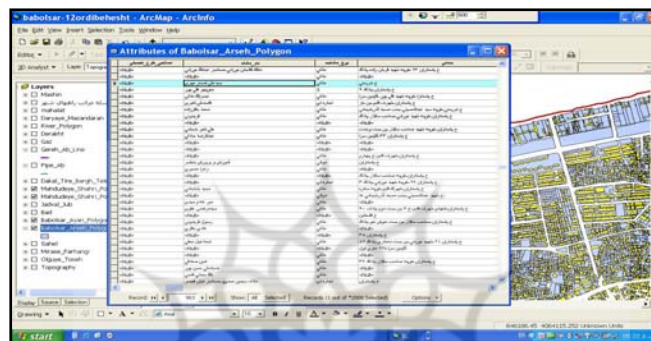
babolsar-12ordibehesht - ArcMap - ArcInfo

File Edit View Insert Selection Tools Window Help

Editor

3D Analyst

Layer: Topogra

Attributes of Babolsar_Arseh_Polygon

Layers
Mashin
Mahalat
Daryaye_Mazandaran
River_Polygon
Derakht
Gol
Gerish_Ab_Line
Pipe_ab
Dakal_Tire_bargh_Tele
Mahdudeye_Shahri_Po
Mahdudeye_Shahri_Po
Jadval_Jub
Bad
Babolsar_Asan_Polygo
Babolsar_Arseh_Polyg
Sahel
Mirase_Farhangi
Olguye_Toseh
Topography

Display Source Selection

Drawing

Record: 1 Show: All Selected Records (1 out of *2000 Selected) Options

start

846186.45 4064115.252 Unknown Units